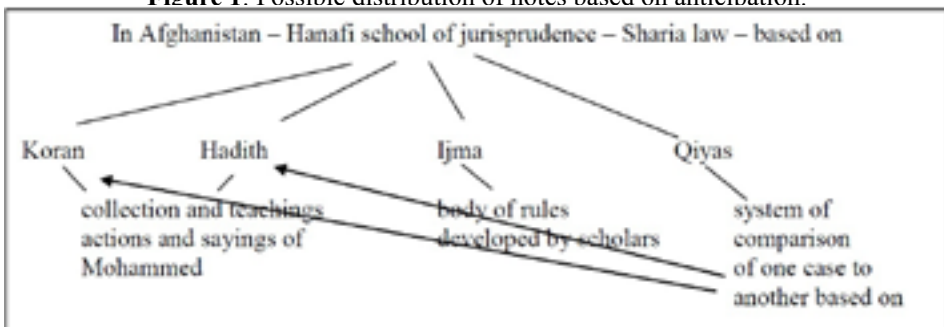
**Figure 1**: Possible distribution of notes based on anticipation.

In Afghanistan – Hanafi school of jurisprudence – Sharia law – based on

Koran

Hadith

collection and teachings actions and sayings of Mohammed

Ijma

body of rules developed by scholars

Qiyas

system of comparison of one case to another based on